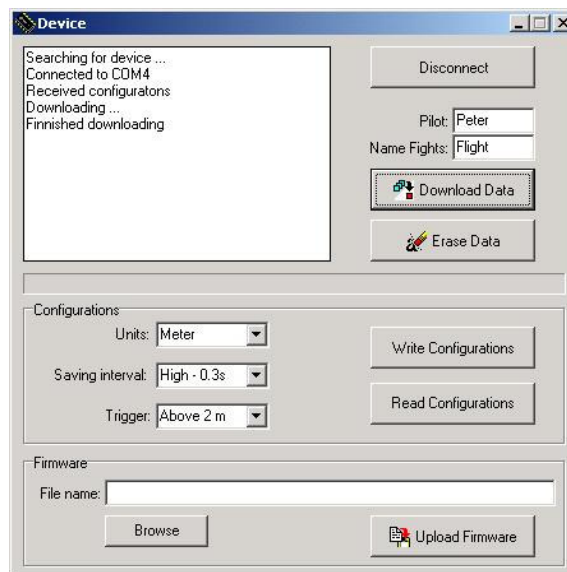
Device

Searching for device ...
Connected to COM4
Received configuratons
Downloading ...
Finnished downloading

Disconnect

Pilot: Peter
Name Fights: Flight

Download Data

Erase Data

Configurations

Units: Meter

Saving interval: High - 0.3s

Trigger: Above 2 m

Write Configurations

Read Configurations

Firmware

File name:

Browse

Upload Firmware